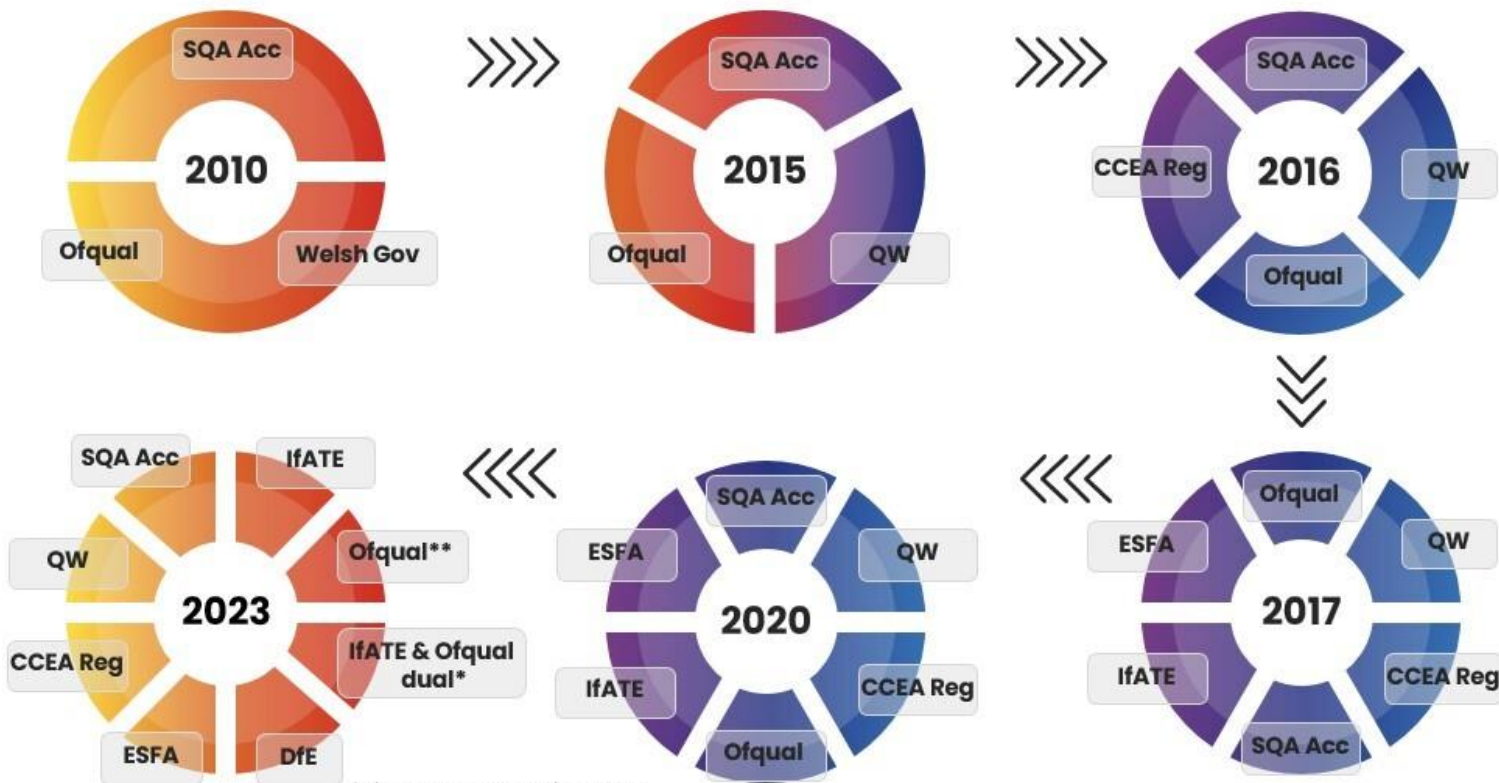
SQA Acc
2010
Ofqual
Welsh Gov

SQA Acc
2015
Ofqual
QW

SQA Acc
CCEA Reg
2016
QW
Ofqual

Ofqual
ESFA
QW
2017
IfATE
CCEA Reg
SQA Acc

SQA Acc
ESFA
QW
2020
IfATE
CCEA Reg
Ofqual

SQA Acc
IfATE
Ofqual**
QW
2023
CCEA Reg
IfATE & Ofqual dual*
ESFA
DfE